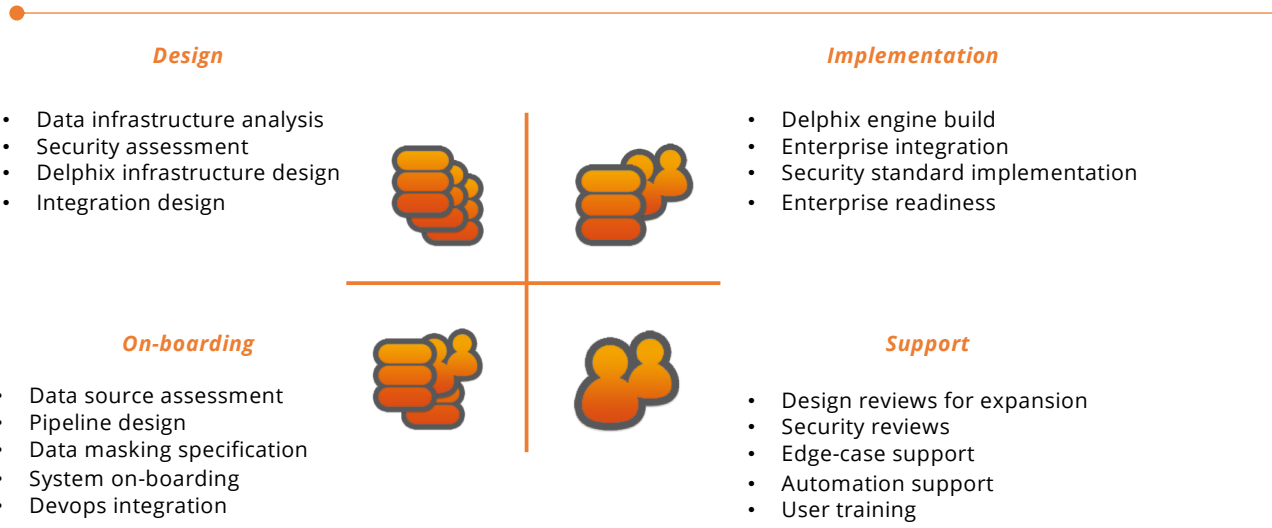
Design

- Data infrastructure analysis
- Security assessment
- Delphix infrastructure design
- Integration design

Implementation

- Delphix engine build
- Enterprise integration
- Security standard implementation
- Enterprise readiness

On-boarding

- Data source assessment
- Pipeline design
- Data masking specification
- System on-boarding
- Devops integration

Support

- Design reviews for expansion
- Security reviews
- Edge-case support
- Automation support
- User training